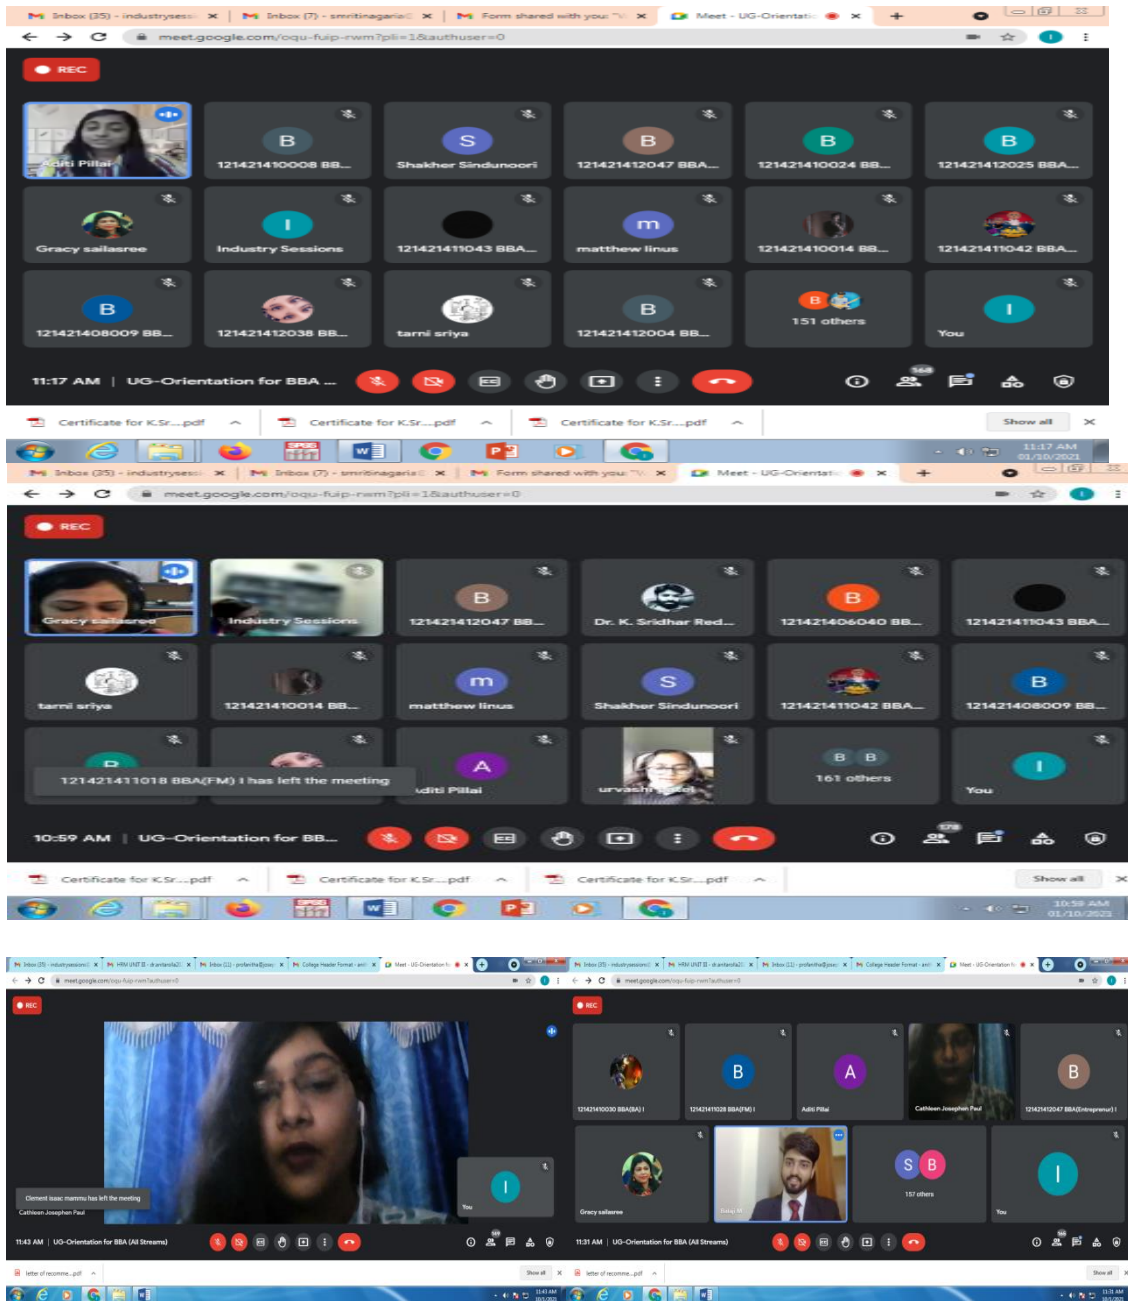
Inbox (35) - industrysess × Inbox (7) - smritinagaria × Form shared with you: × Meet - UG-Orientatio × +

meet.google.com/oqu-fuip-rwm?pli=1&authuser=0

REC

Aditi Pillai
B 121421410008 BB...
S Shakher Sindunoori
B 121421412047 BBA...
B 121421410024 BB...
B 121421412025 BBA...
Gracy sailasree
I Industry Sessions
121421411043 BBA...
m matthew linus
121421410014 BB...
121421411042 BBA...
B 121421408009 BB...
121421412038 BB...
tarni sriya
B 121421412004 BB...
B 151 others
I You

11:17 AM | UG-Orientation for BBA ...

168

Certificate for K.Sr....pdf
Certificate for K.Sr....pdf
Certificate for K.Sr....pdf
Show all

11:17 AM
01/10/2021

Inbox (35) - industrysess × Inbox (7) - smritinagaria × Form shared with you: × Meet - UG-Orientatio × +

meet.google.com/oqu-fuip-rwm?pli=1&authuser=0

REC

Gracy sailasree
Industry Sessions
B 121421412047 BB...
Dr. K. Sridhar Red...
B 121421406040 BB...
121421411043 BBA...
tarni sriya
121421410014 BB...
m matthew linus
S Shakher Sindunoori
121421411042 BBA...
B 121421408009 BB...
121421411018 BBA(FM) I has left the meeting
A Aditi Pillai
urvashi patel
B B 161 others
I You

10:59 AM | UG-Orientation for BB...

178

Certificate for K.Sr....pdf
Certificate for K.Sr....pdf
Certificate for K.Sr....pdf
Show all

10:59 AM
01/10/2021

REC

Clement isaac mammu has left the meeting
Cathleen Josephen Paul
You

11:43 AM | UG-Orientation for BBA (All Streams)

letter of recomme....pdf
Show all

REC

121421410030 BBA(BA) I
B 121421411028 BBA(FM) I
A Aditi Pillai
Cathleen Josephen Paul
B 121421412047 BBA(Entrepreneur) I
Gracy sailasree
Balaji M
S B 157 others
I You

11:31 AM | UG-Orientation for BBA (All Streams)

letter of recomme....pdf
Show all